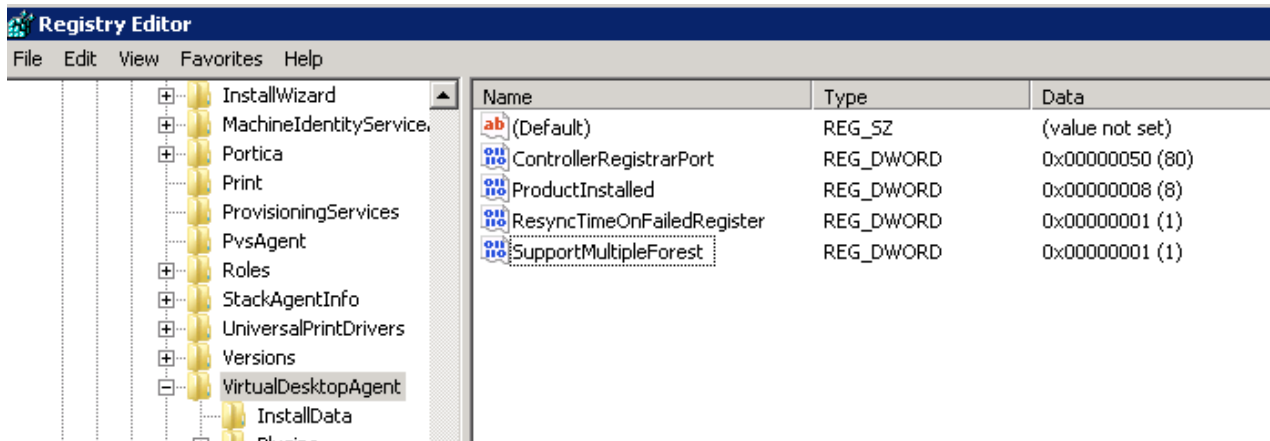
Registry Editor

File Edit View Favorites Help

InstallWizard
MachineIdentityService
Portica
Print
ProvisioningServices
PvsAgent
Roles
StackAgentInfo
UniversalPrintDrivers
Versions
VirtualDesktopAgent
InstallData
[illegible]

| Name | Type | Data |
|---|---|---|
| (Default) | REG_SZ | (value not set) |
| ControllerRegistrarPort | REG_DWORD | 0x00000050 (80) |
| ProductInstalled | REG_DWORD | 0x00000008 (8) |
| ResyncTimeOnFailedRegister | REG_DWORD | 0x00000001 (1) |
| SupportMultipleForest | REG_DWORD | 0x00000001 (1) |